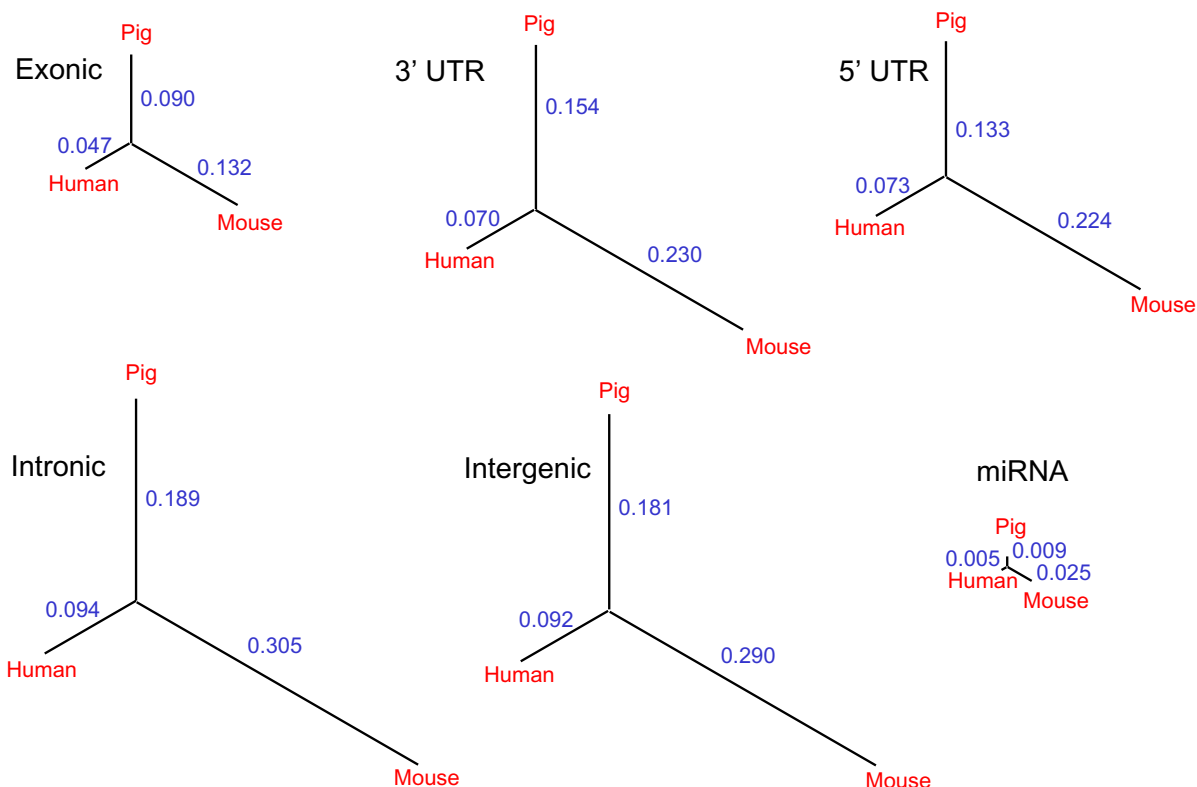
Exonic
Pig
0.090
0.047
Human
0.132
Mouse

3’ UTR
Pig
0.154
0.070
Human
0.230
Mouse

5’ UTR
Pig
0.133
0.073
Human
0.224
Mouse

Intronic
Pig
0.189
0.094
Human
0.305
Mouse

Intergenic
Pig
0.181
0.092
Human
0.290
Mouse

miRNA
Pig
0.005
0.009
Human
0.025
Mouse